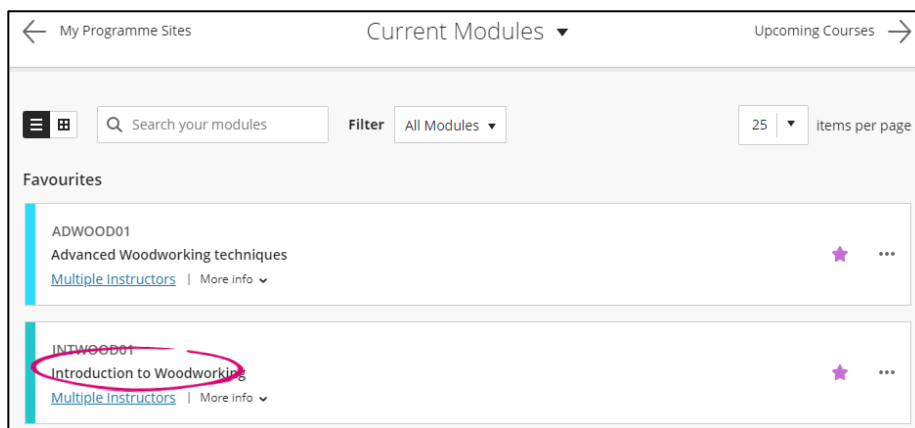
My Programme Sites

Current Modules

Upcoming Courses

Search your modules

Filter All Modules

25 items per page

Favourites

ADWOOD01
Advanced Woodworking techniques
Multiple Instructors | More info

INTWOOD01
Introduction to Woodworking
Multiple Instructors | More info